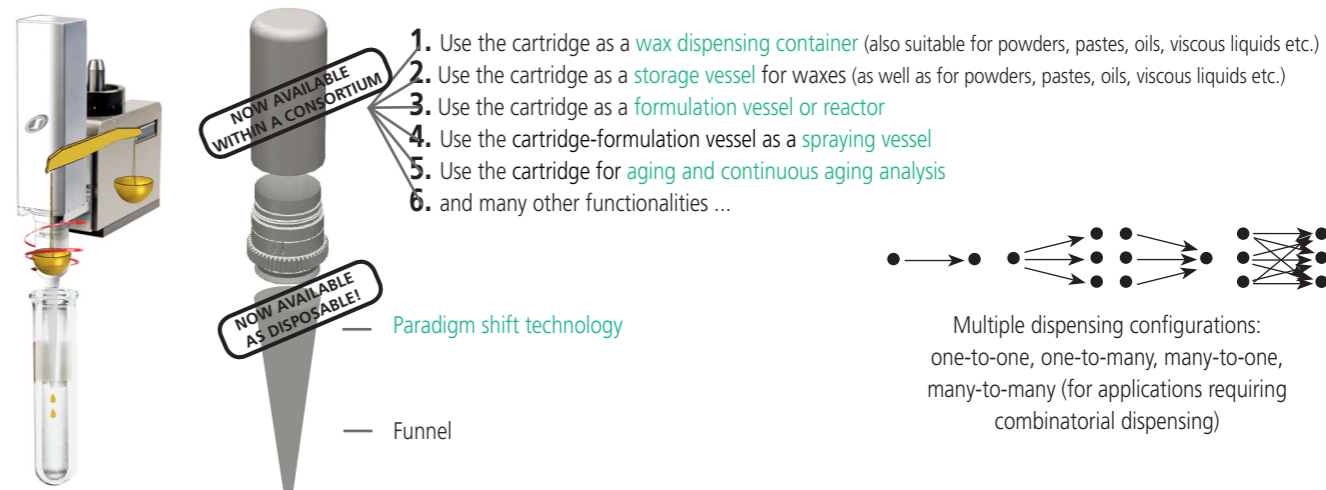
NOW AVAILABLE WITHIN A CONSORTIUM

1. Use the cartridge as a wax dispensing container (also suitable for powders, pastes, oils, viscous liquids etc.)
2. Use the cartridge as a storage vessel for waxes (as well as for powders, pastes, oils, viscous liquids etc.)
3. Use the cartridge as a formulation vessel or reactor
4. Use the cartridge-formulation vessel as a spraying vessel
5. Use the cartridge for aging and continuous aging analysis
6. and many other functionalities ...

NOW AVAILABLE AS DISPOSABLE!

Paradigm shift technology

Funnel

Multiple dispensing configurations: one-to-one, one-to-many, many-to-one, many-to-many (for applications requiring combinatorial dispensing)